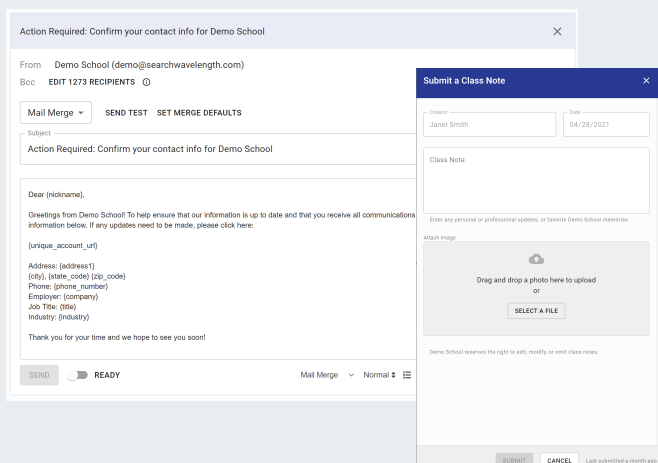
Action Required: Confirm your contact info for Demo School

From Demo School (demo@searchwavelength.com)
Bcc EDIT 1273 RECIPIENTS

Mail Merge SEND TEST SET MERGE DEFAULTS

Subject
Action Required: Confirm your contact info for Demo School

Dear {nickname},

Greetings from Demo School! To help ensure that our information is up to date and that you receive all communications information below. If any updates need to be made, please click here:

{unique_account_url}

Address: {address1}
{city}, {state_code} {zip_code}
Phone: {phone_number}
Employer: {company}
Job Title: {title}
Industry: {industry}

Thank you for your time and we hope to see you soon!

SEND READY Mail Merge Normal

Submit a Class Note

Creator
Janet Smith
Date
04/28/2021

Class Note

Enter any personal or professional updates, or favorite Demo School memories

Attach Image

Drag and drop a photo here to upload
or
SELECT A FILE

Demo School reserves the right to edit, modify, or omit class notes.

SUBMIT CANCEL Last submitted a month ago